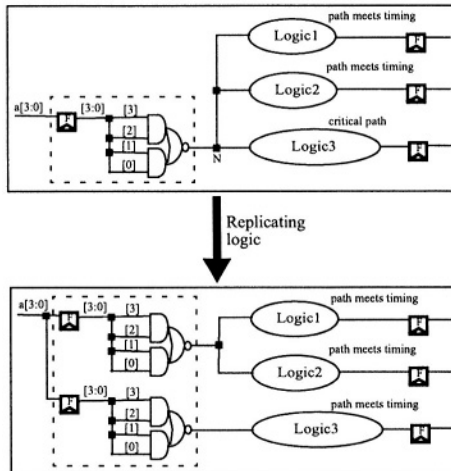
path meets timing

Logic1

path meets timing

Logic2

critical path

Logic3

a[3:0]

[3:0]

[3]

[2]

[1]

[0]

N

Replicating logic

a[3:0]

[3:0]

[3]

[2]

[1]

[0]

path meets timing

Logic1

path meets timing

Logic2

[3:0]

[3]

[2]

[1]

[0]

path meets timing

Logic3